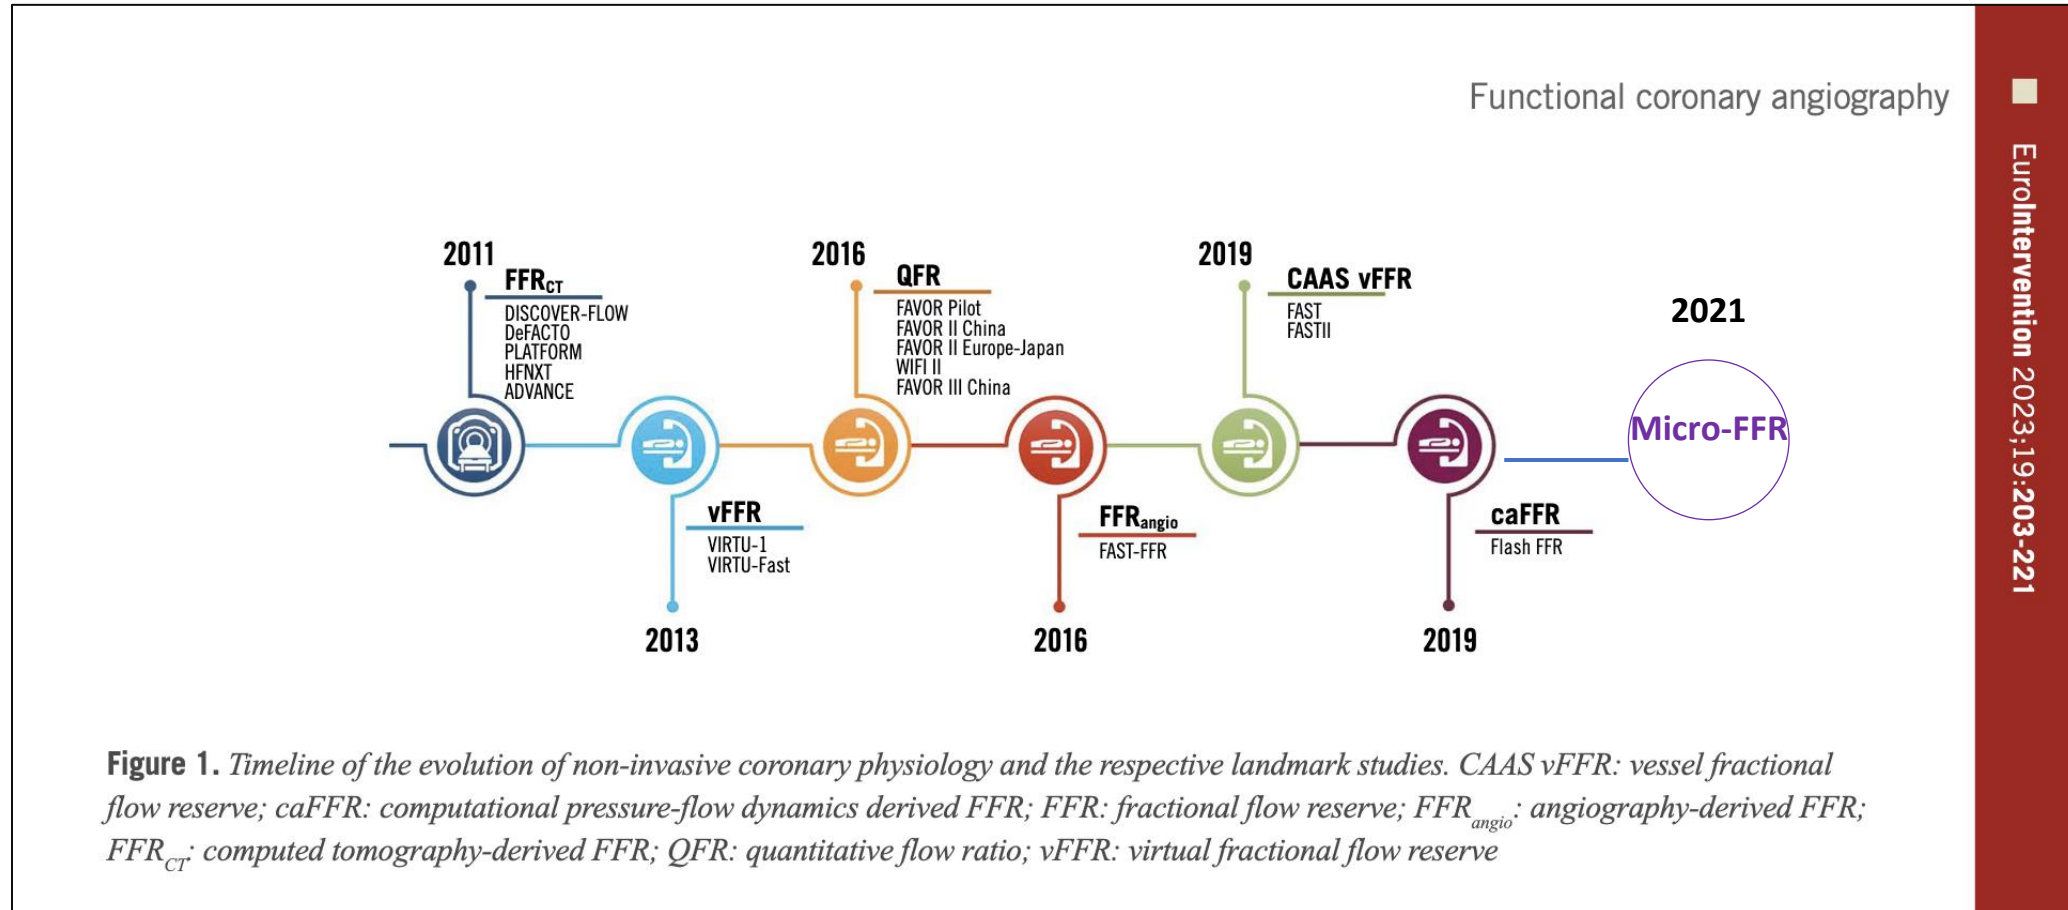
Functional coronary angiography

EuroIntervention 2023;19:203-221

2011
$FFR_{CT}$
DISCOVER-FLOW
DeFACTO
PLATFORM
HFNXT
ADVANCE

2016
QFR
FAVOR Pilot
FAVOR II China
FAVOR II Europe-Japan
WIFI II
FAVOR III China

2019
CAAS vFFR
FAST
FASTII

2021
Micro-FFR

vFFR
VIRTU-1
VIRTU-Fast
2013

$FFR_{angio}$
FAST-FFR
2016

caFFR
Flash FFR
2019

Figure 1. Timeline of the evolution of non-invasive coronary physiology and the respective landmark studies. CAAS vFFR: vessel fractional flow reserve; caFFR: computational pressure-flow dynamics derived FFR; FFR: fractional flow reserve; $FFR_{angio}$: angiography-derived FFR; $FFR_{CT}$: computed tomography-derived FFR; QFR: quantitative flow ratio; vFFR: virtual fractional flow reserve